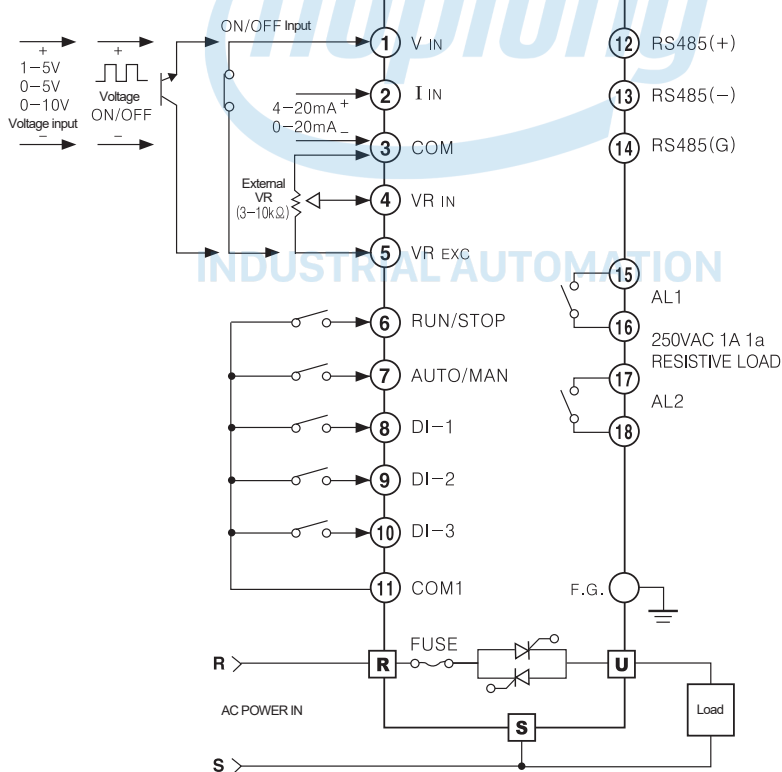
ON/OFF Input

+
1–5V
0–5V
0–10V
Voltage input
–

+
Voltage
ON/OFF
–

1 V IN
2 I IN
4–20mA +
0–20mA –
3 COM
External VR (3–10kΩ)
4 VR IN
5 VR EXC

INDUSTRIAL AUTOMATION

6 RUN/STOP
7 AUTO/MAN
8 DI–1
9 DI–2
10 DI–3
11 COM1

12 RS485(+)
13 RS485(–)
14 RS485(G)

15
AL1
16
250VAC 1A 1a
RESISTIVE LOAD
17
AL2
18

F.G.

R
FUSE
U
AC POWER IN
S
Load
S